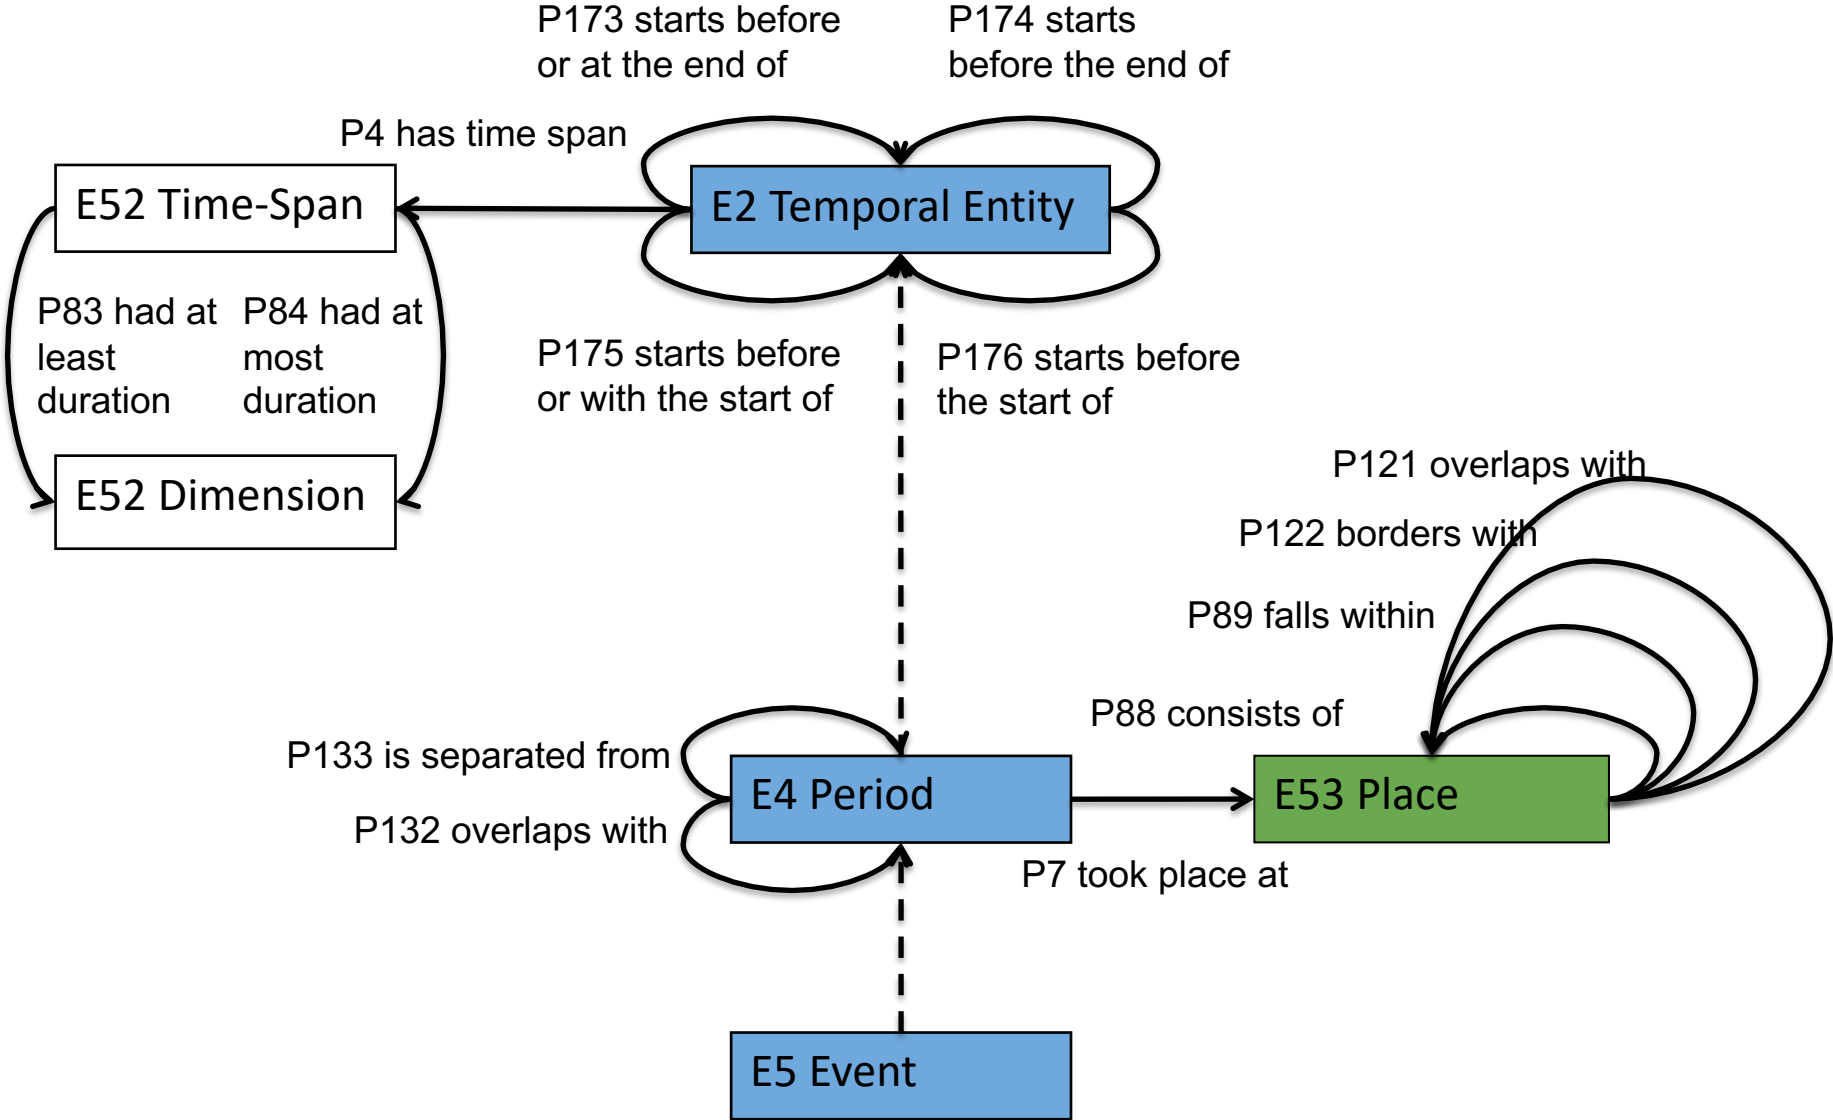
P173 starts before or at the end of

P174 starts before the end of

P4 has time span

E52 Time-Span

E2 Temporal Entity

P83 had at least duration

P84 had at most duration

P175 starts before or with the start of

P176 starts before the start of

E52 Dimension

P121 overlaps with

P122 borders with

P89 falls within

P88 consists of

P133 is separated from

E4 Period

E53 Place

P132 overlaps with

P7 took place at

E5 Event